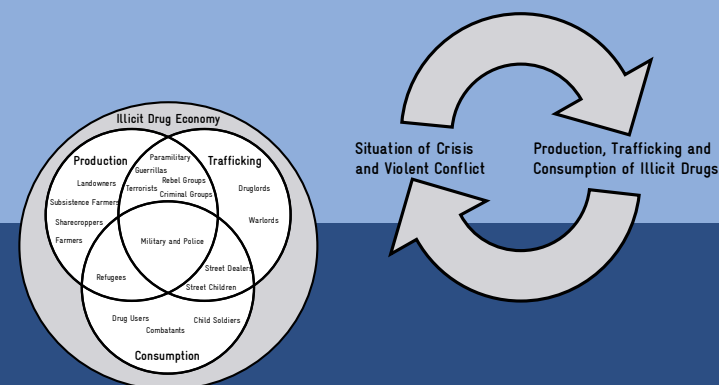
Illicit Drug Economy

Production

Trafficking

Consumption

Paramilitary

Guerrillas

Rebel Groups

Terrorists

Criminal Groups

Landowners

Druglords

Subsistence Farmers

Sharecroppers

Warlords

Farmers

Military and Police

Refugees

Street Dealers

Street Children

Drug Users

Child Soldiers

Combatants

Situation of Crisis and Violent Conflict

Production, Trafficking and Consumption of Illicit Drugs